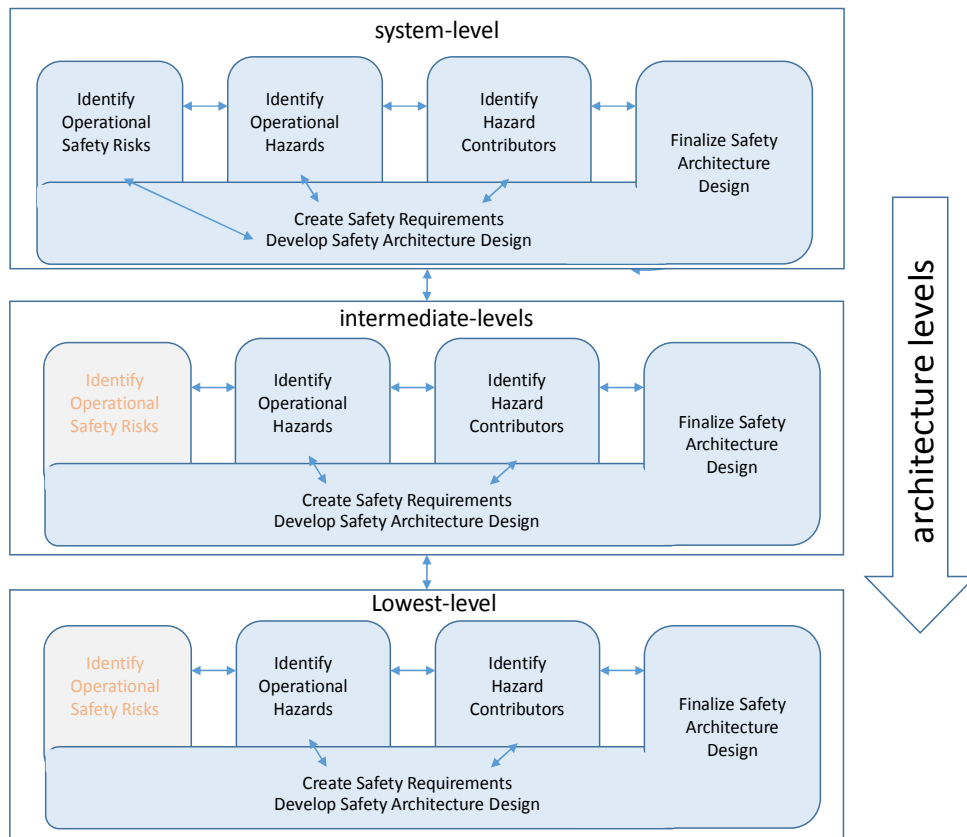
system-level

Identify Operational Safety Risks

Identify Operational Hazards

Identify Hazard Contributors

Finalize Safety Architecture Design

Create Safety Requirements
Develop Safety Architecture Design

intermediate-levels

Identify Operational Safety Risks

Identify Operational Hazards

Identify Hazard Contributors

Finalize Safety Architecture Design

Create Safety Requirements
Develop Safety Architecture Design

Lowest-level

Identify Operational Safety Risks

Identify Operational Hazards

Identify Hazard Contributors

Finalize Safety Architecture Design

Create Safety Requirements
Develop Safety Architecture Design

architecture levels